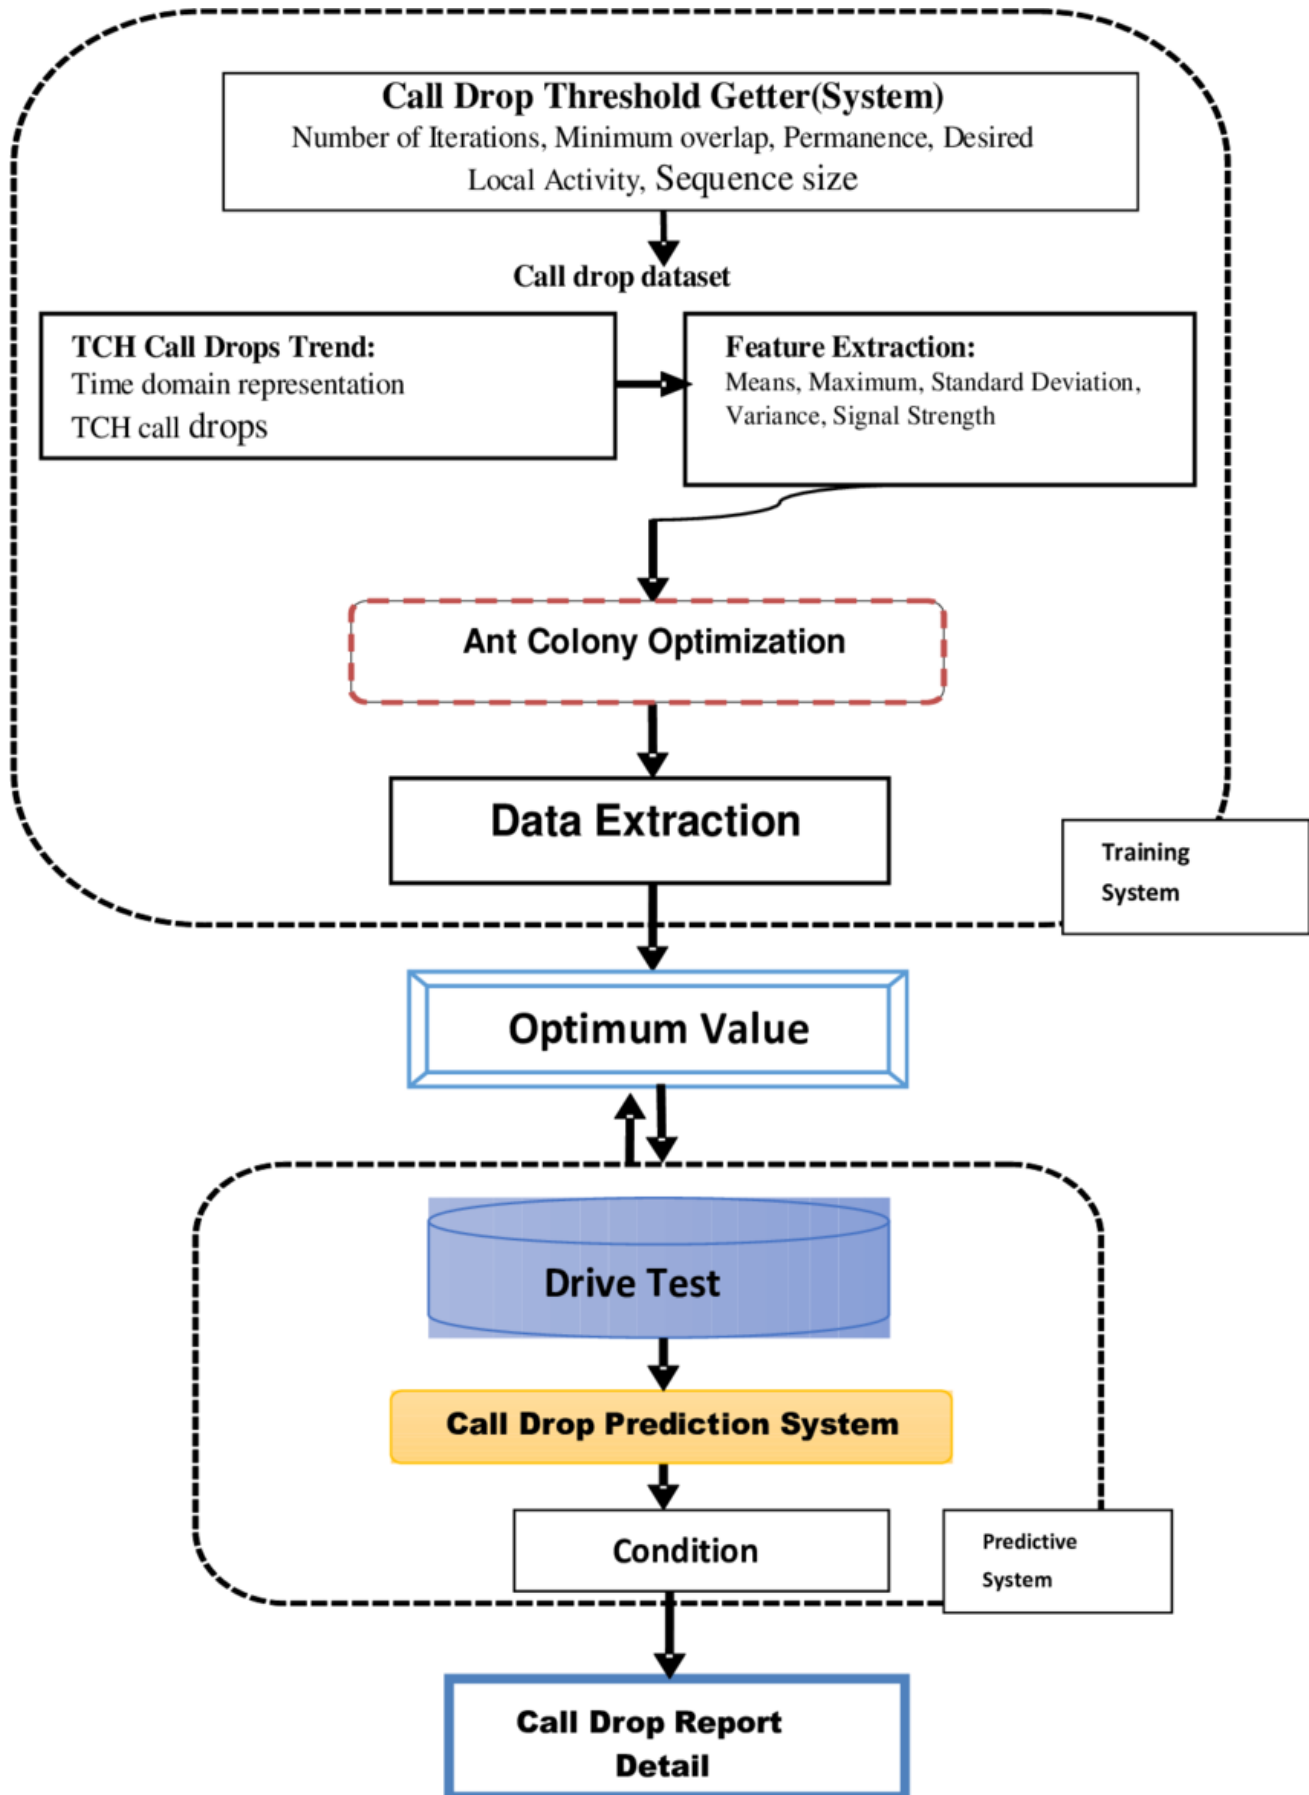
Call Drop Threshold Getter(System)
Number of Iterations, Minimum overlap, Permanence, Desired Local Activity, Sequence size

Call drop dataset

TCH Call Drops Trend:
Time domain representation
TCH call drops

Feature Extraction:
Means, Maximum, Standard Deviation, Variance, Signal Strength

Ant Colony Optimization

Data Extraction

Training System

Optimum Value

Drive Test

Call Drop Prediction System

Condition

Predictive System

Call Drop Report Detail